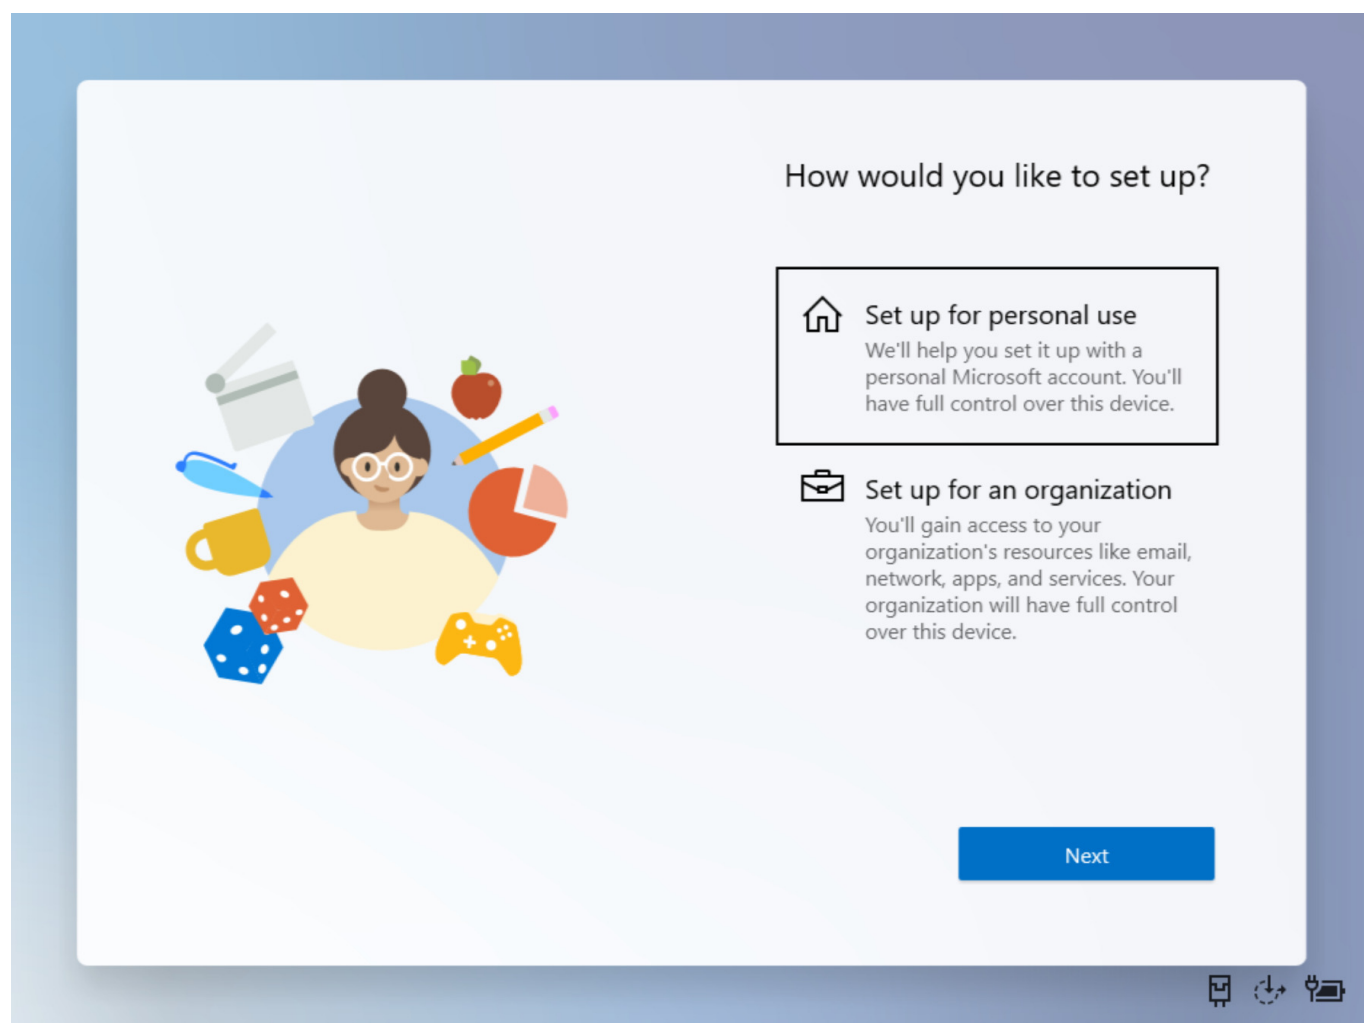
How would you like to set up?

Set up for personal use
We'll help you set it up with a personal Microsoft account. You'll have full control over this device.

Set up for an organization
You'll gain access to your organization's resources like email, network, apps, and services. Your organization will have full control over this device.

Next